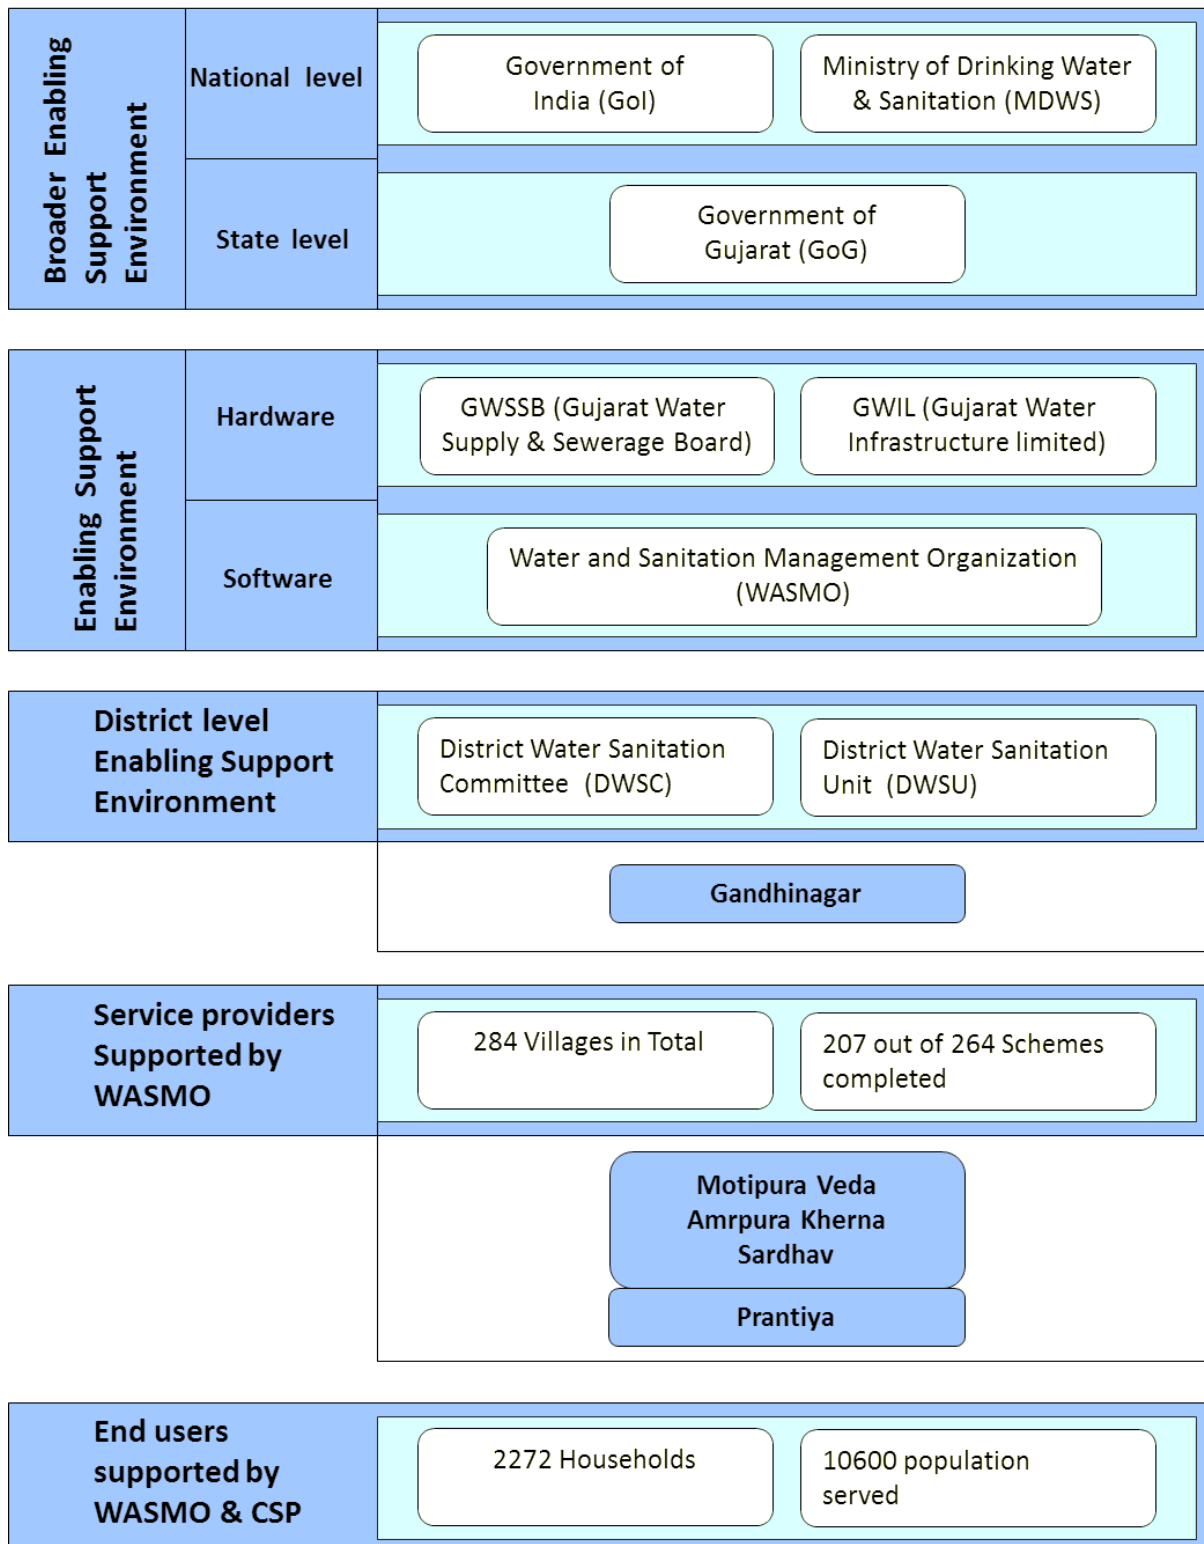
Broader Enabling Support Environment

National level

Government of India (GoI)

Ministry of Drinking Water & Sanitation (MDWS)

State level

Government of Gujarat (GoG)

Enabling Support Environment

Hardware

GWSSB (Gujarat Water Supply & Sewerage Board)

GWIL (Gujarat Water Infrastructure limited)

Software

Water and Sanitation Management Organization (WASMO)

District level Enabling Support Environment

District Water Sanitation Committee (DWSC)

District Water Sanitation Unit (DWSU)

Gandhinagar

Service providers Supported by WASMO

284 Villages in Total

207 out of 264 Schemes completed

Motipura Veda
Amrpura Kherna
Sardhav

Prantiya

End users supported by WASMO & CSP

2272 Households

10600 population served